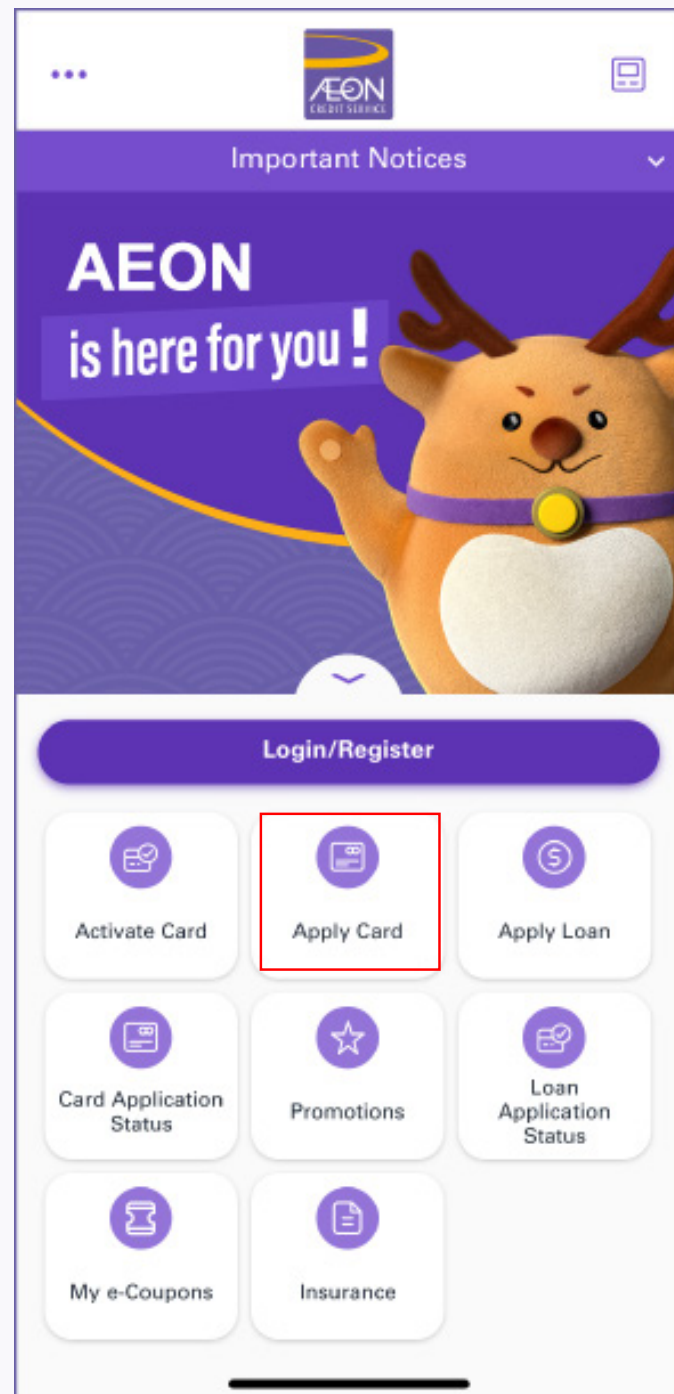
AEON
CREDIT SERVICE

Important Notices

AEON
is here for you!

Login/Register

Activate Card

Apply Card

Apply Loan

Card Application Status

Promotions

Loan Application Status

My e-Coupons

Insurance